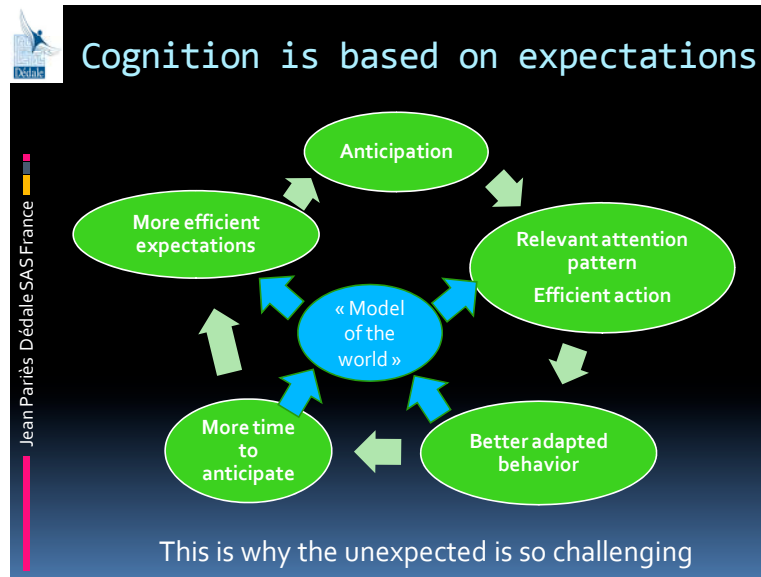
Dédale

Cognition is based on expectations

Jean Pariès Dédale SAS France

Anticipation

Relevant attention pattern

Efficient action

Better adapted behavior

More time to anticipate

More efficient expectations

« Model of the world »

This is why the unexpected is so challenging